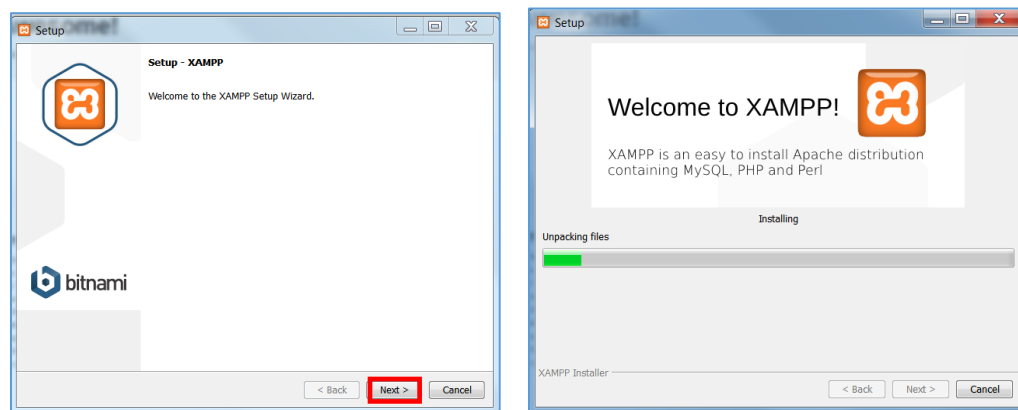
Setup

Setup - XAMPP

Welcome to the XAMPP Setup Wizard.

bitnami

< Back
Next >
Cancel

Setup

Welcome to XAMPP!

XAMPP is an easy to install Apache distribution containing MySQL, PHP and Perl

Installing

Unpacking files

XAMPP Installer

< Back
Next >
Cancel